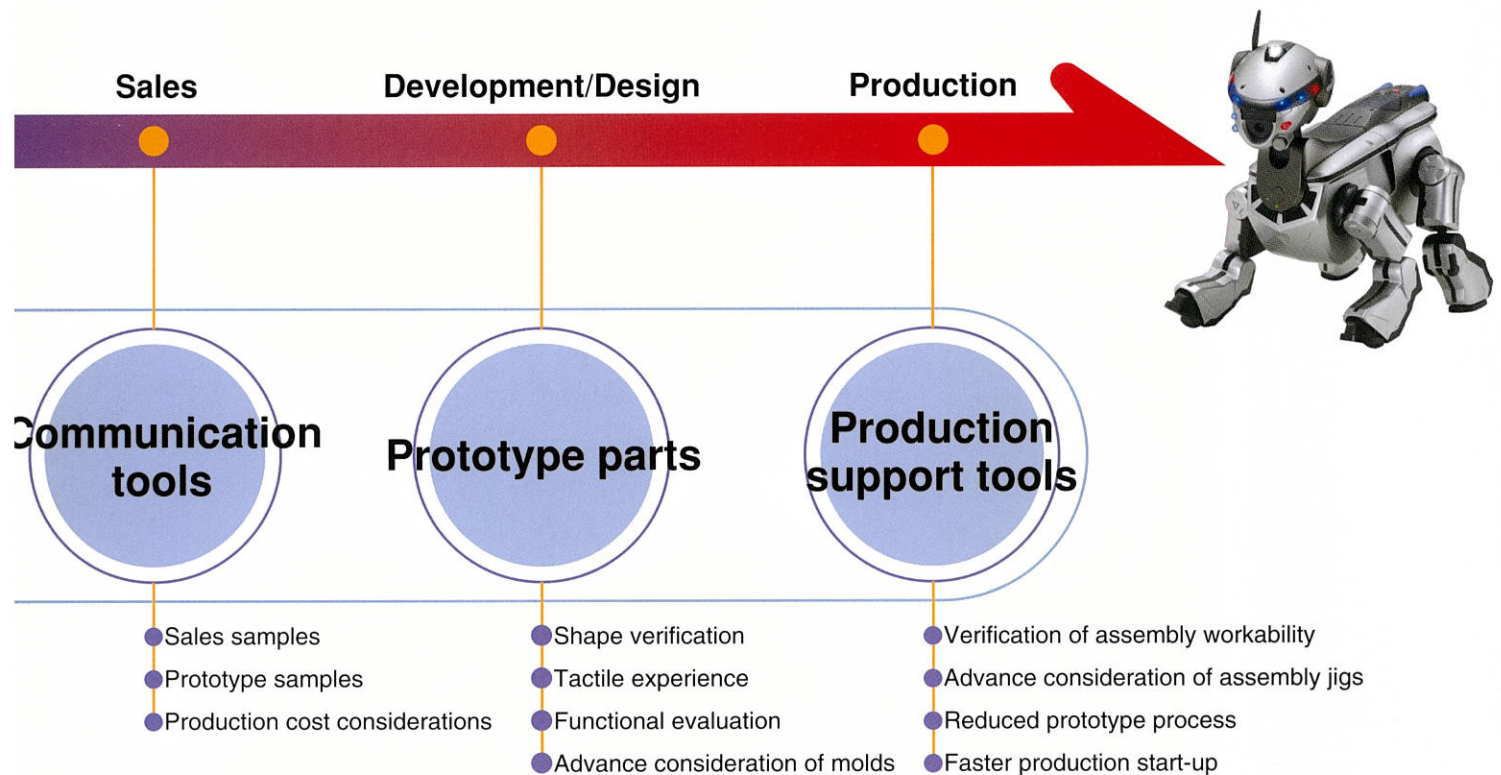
Sales

Development/Design

Production

Communication tools

Prototype parts

Production support tools

Sales samples
Prototype samples
Production cost considerations

Shape verification
Tactile experience
Functional evaluation
Advance consideration of molds

Verification of assembly workability
Advance consideration of assembly jigs
Reduced prototype process
Faster production start-up